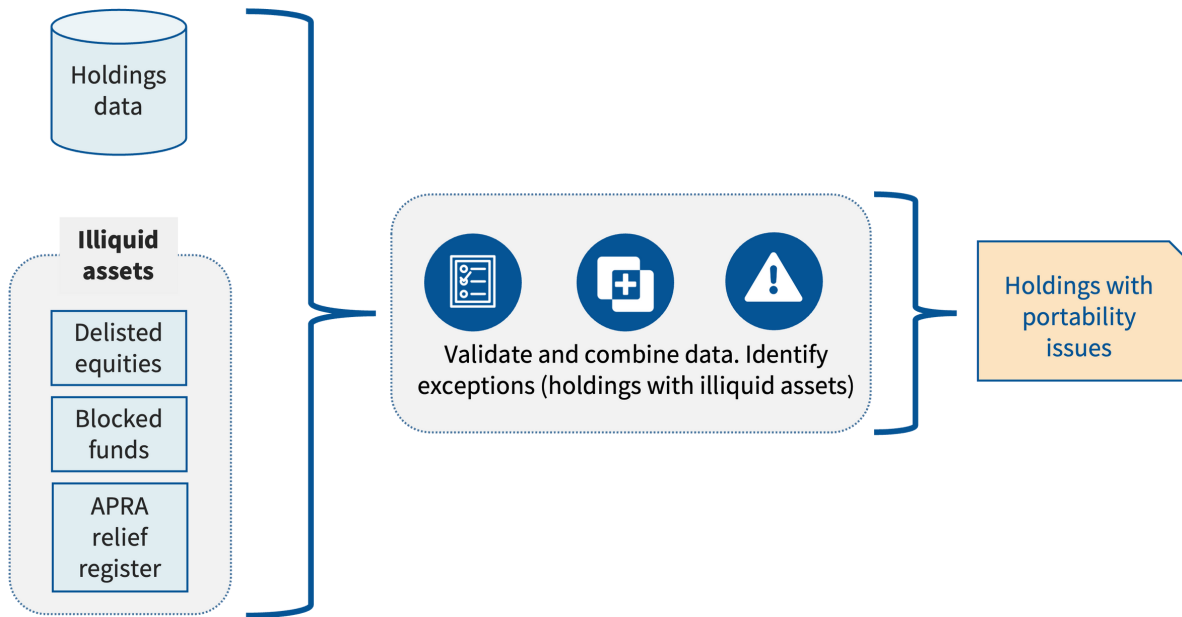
Holdings data

Illiquid assets

Delisted equities

Blocked funds

APRA relief register

Validate and combine data. Identify exceptions (holdings with illiquid assets)

Holdings with portability issues